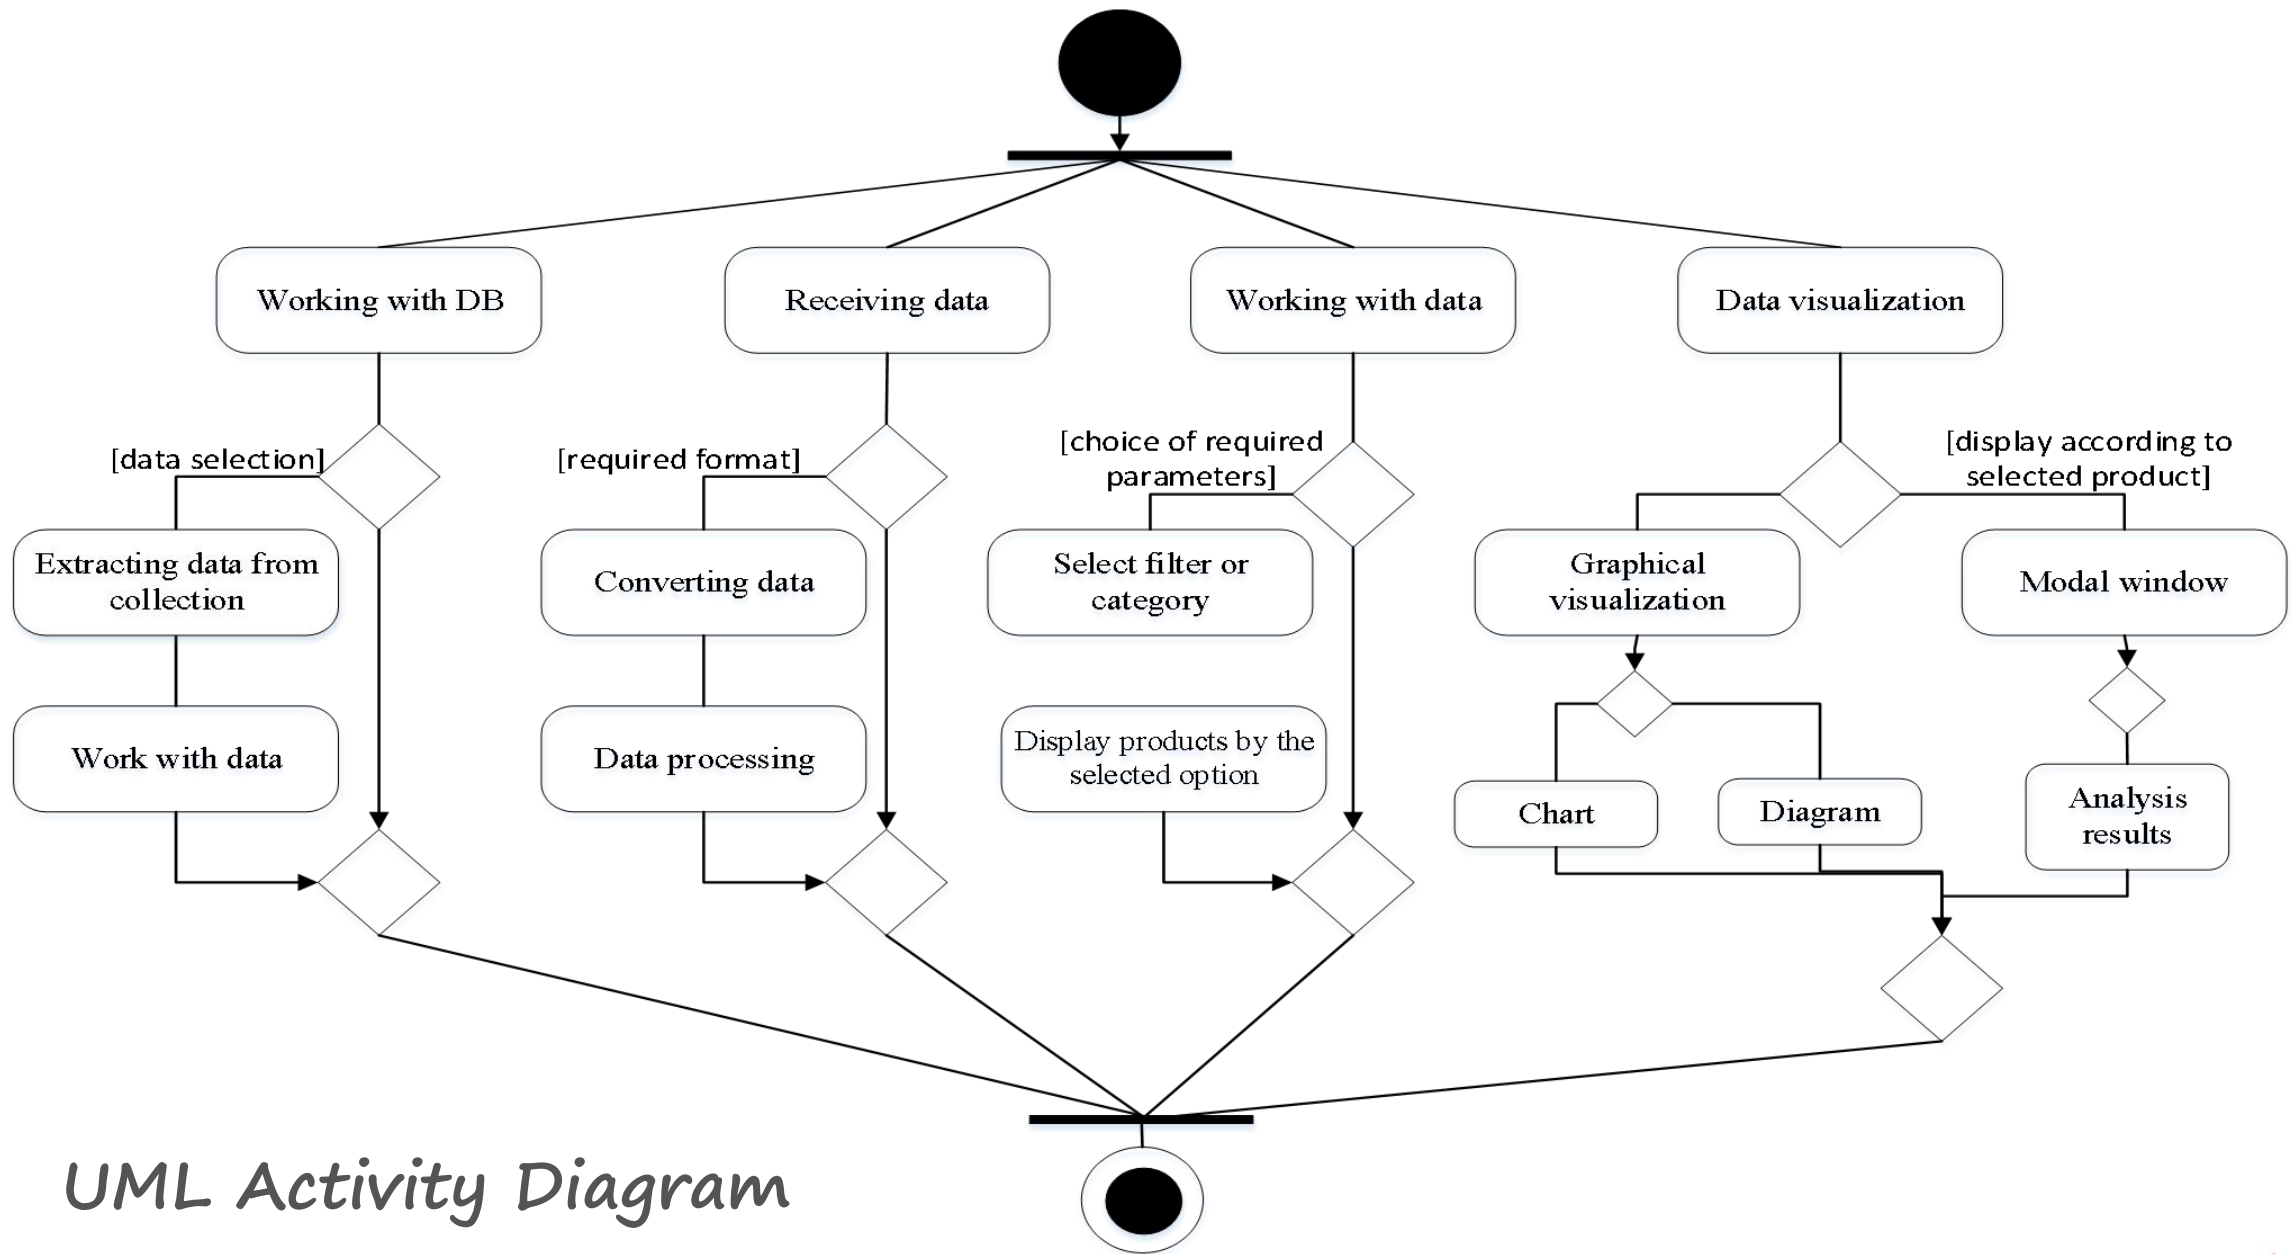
Working with DB

Receiving data

Working with data

Data visualization

[data selection]

[required format]

[choice of required parameters]

[display according to selected product]

Extracting data from collection

Converting data

Select filter or category

Graphical visualization

Modal window

Work with data

Data processing

Display products by the selected option

Chart

Diagram

Analysis results

UML Activity Diagram